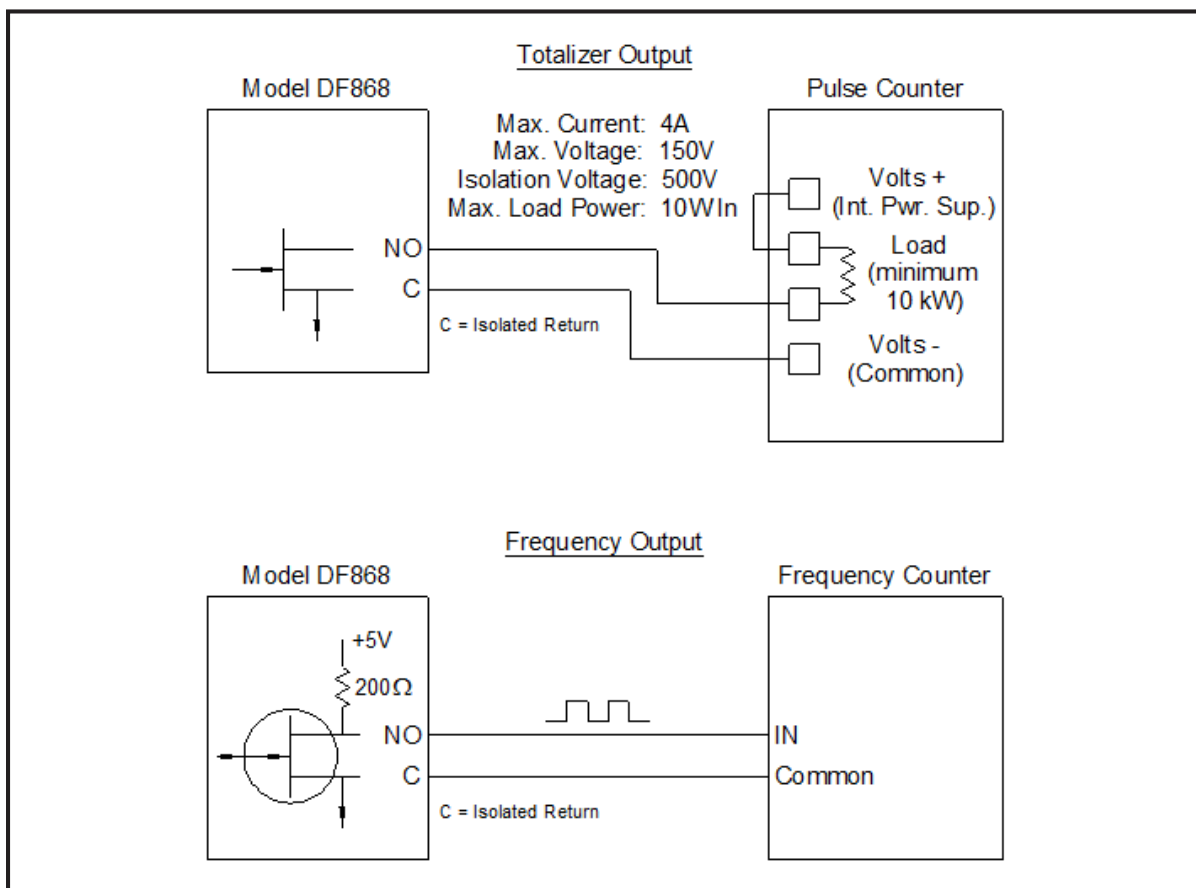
Totalizer Output

Model DF868

Pulse Counter

Max. Current: 4A
Max. Voltage: 150V
Isolation Voltage: 500V
Max. Load Power: 10W In

NO
C

C = Isolated Return

Volts +
(Int. Pwr. Sup.)

Load
(minimum
10 kW)

Volts -
(Common)

Frequency Output

Model DF868

Frequency Counter

+5V
200Ω

NO
C

C = Isolated Return

IN
Common